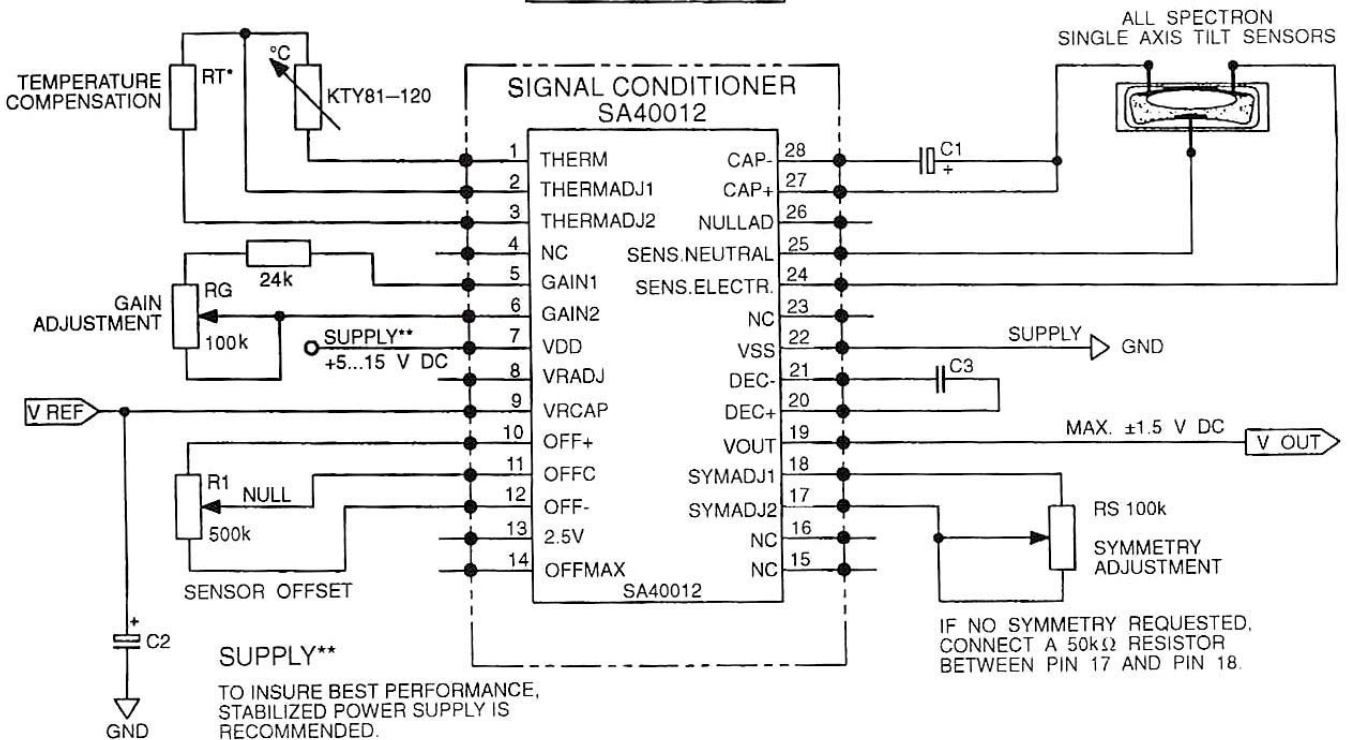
ALL SPECTRON SINGLE AXIS TILT SENSORS

TEMPERATURE COMPENSATION

RT*

°C

KTY81–120

SIGNAL CONDITIONER SA40012

1 THERM
2 THERMADJ1
3 THERMADJ2
4 NC
5 GAIN1
6 GAIN2
7 VDD
8 VRADJ
9 VRCAP
10 OFF+
11 OFFC
12 OFF-
13 2.5V
14 OFFMAX

CAP- 28
CAP+ 27
NULLAD 26
SENS.NEUTRAL 25
SENS.ELECTR. 24
NC 23
VSS 22
DEC- 21
DEC+ 20
VOUT 19
SYMADJ1 18
SYMADJ2 17
NC 16
NC 15

SA40012

C1
+

24k

GAIN ADJUSTMENT

RG

100k

SUPPLY**
+5...15 V DC

SUPPLY

GND

C3

V REF

MAX. ±1.5 V DC

V OUT

R1

NULL

500k

SENSOR OFFSET

RS 100k

SYMMETRY ADJUSTMENT

IF NO SYMMETRY REQUESTED, CONNECT A 50kΩ RESISTOR BETWEEN PIN 17 AND PIN 18.

+
C2

GND

SUPPLY**

TO INSURE BEST PERFORMANCE, STABILIZED POWER SUPPLY IS RECOMMENDED.